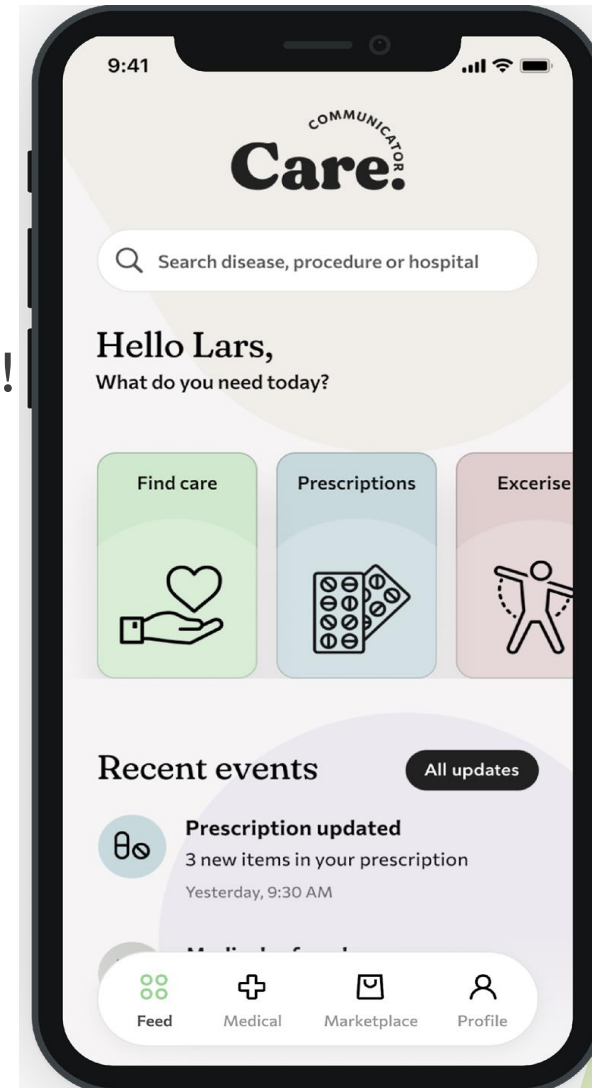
9:41

COMMUNICATOR

Care.

Search disease, procedure or hospital

!

Hello Lars,
What do you need today?

Find care

Prescriptions

Excerise

Recent events

All updates

Prescription updated
3 new items in your prescription
Yesterday, 9:30 AM

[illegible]

Feed

Medical

Marketplace

Profile